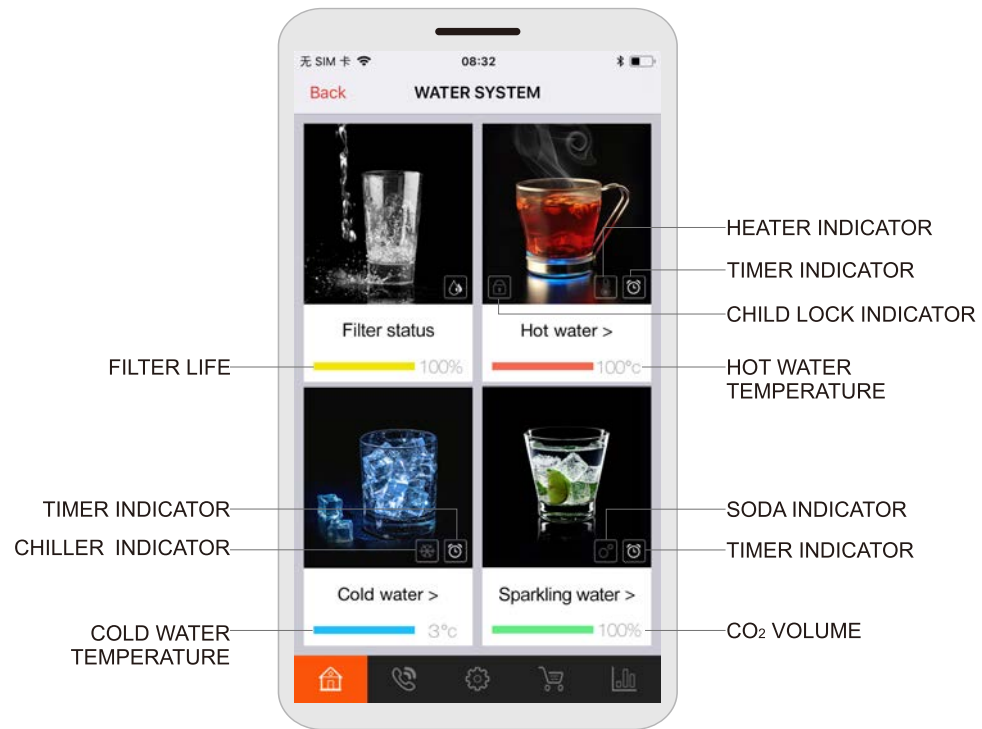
无 SIM 卡 08:32

Back WATER SYSTEM

Filter status

100%

Hot water >

100°c

Cold water >

3°c

Sparkling water >

100%

HEATER INDICATOR

TIMER INDICATOR

CHILD LOCK INDICATOR

FILTER LIFE

HOT WATER TEMPERATURE

TIMER INDICATOR

CHILLER INDICATOR

SODA INDICATOR

TIMER INDICATOR

COLD WATER TEMPERATURE

$CO_2$ VOLUME